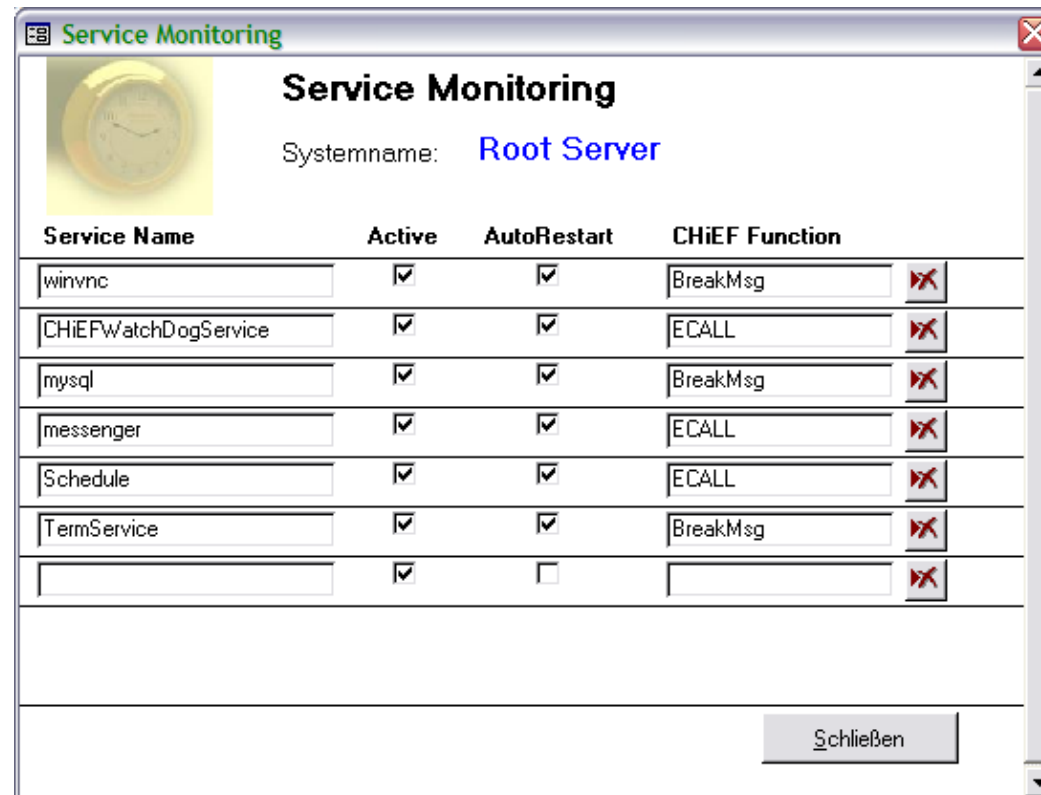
Service Monitoring

Service Monitoring

Systemname: Root Server

| Service Name | Active | AutoRestart | CHiEF Function |
|---|---|---|---|
| winvnc | ☑ | ☑ | BreakMsg |
| CHiEFWatchDogService | ☑ | ☑ | ECALL |
| mysql | ☑ | ☑ | BreakMsg |
| messenger | ☑ | ☑ | ECALL |
| Schedule | ☑ | ☑ | ECALL |
| TermService | ☑ | ☑ | BreakMsg |
| | ☑ | ☐ | |

Schließen